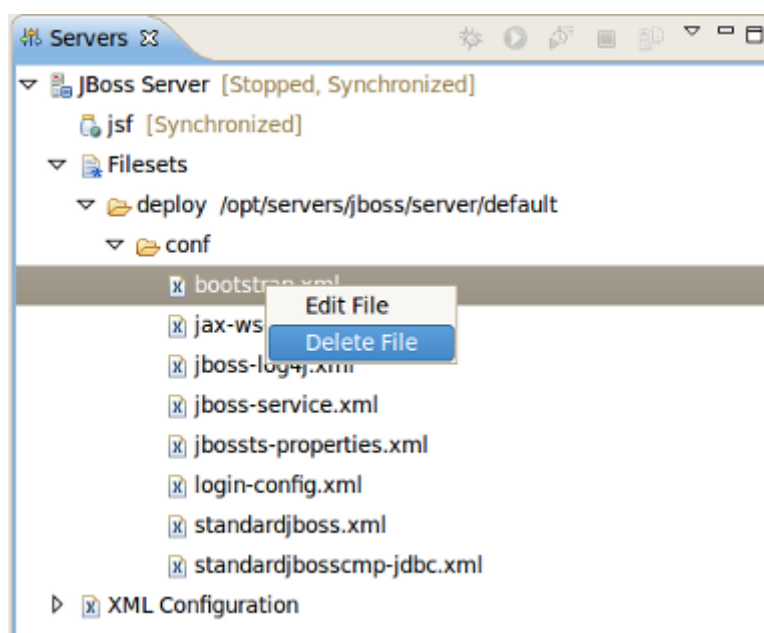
Servers ⊠

JBoss Server [Stopped, Synchronized]
jsf [Synchronized]
Filesets
deploy /opt/servers/jboss/server/default
conf
bootstr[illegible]
jax-ws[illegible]
jboss-log4j.xml
jboss-service.xml
jbossts-properties.xml
login-config.xml
standardjboss.xml
standardjbosscmp-jdbc.xml
XML Configuration

Edit File
Delete File